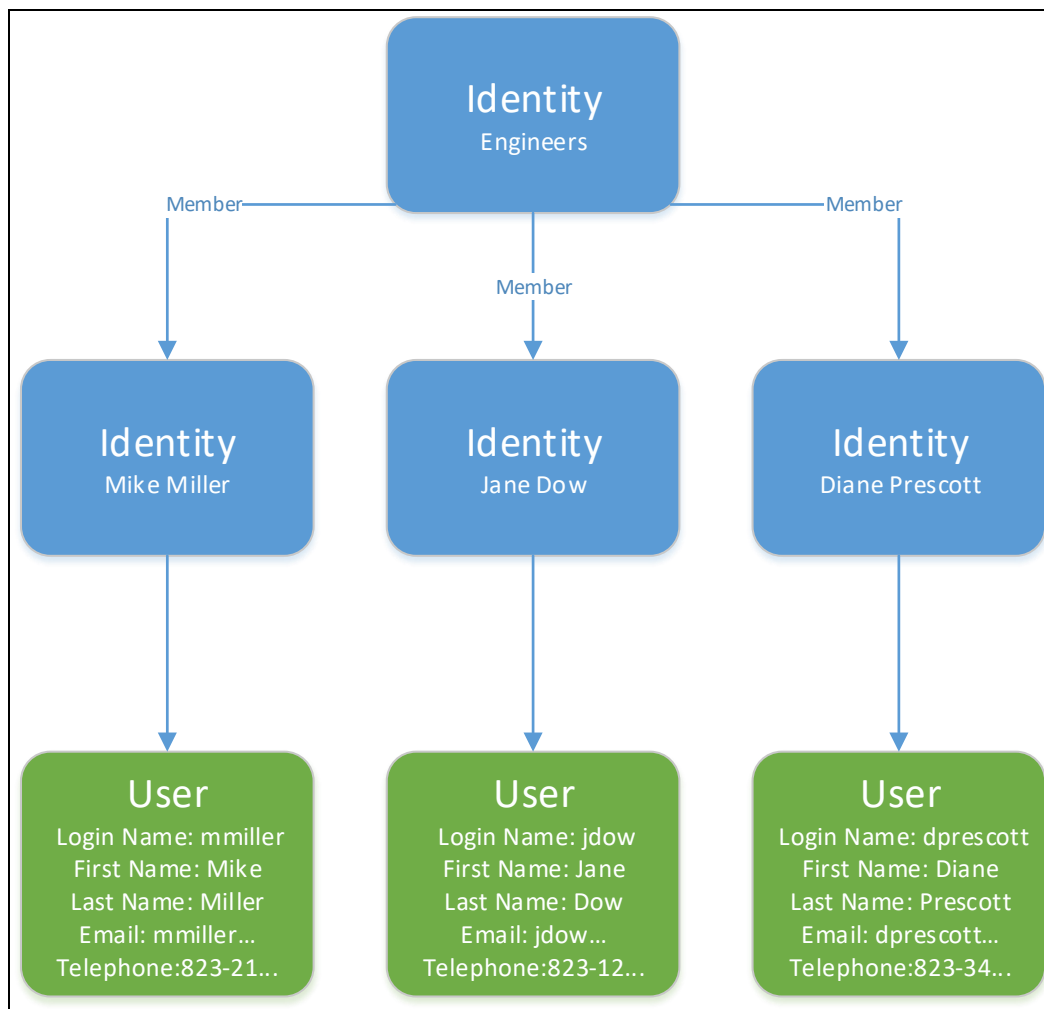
Identity
Engineers

Member

Member

Member

Identity
Mike Miller

Identity
Jane Dow

Identity
Diane Prescott

User
Login Name: mmiller
First Name: Mike
Last Name: Miller
Email: mmiller…
Telephone:823-21…

User
Login Name: jdow
First Name: Jane
Last Name: Dow
Email: jdow…
Telephone:823-12…

User
Login Name: dprescott
First Name: Diane
Last Name: Prescott
Email: dprescott…
Telephone:823-34…